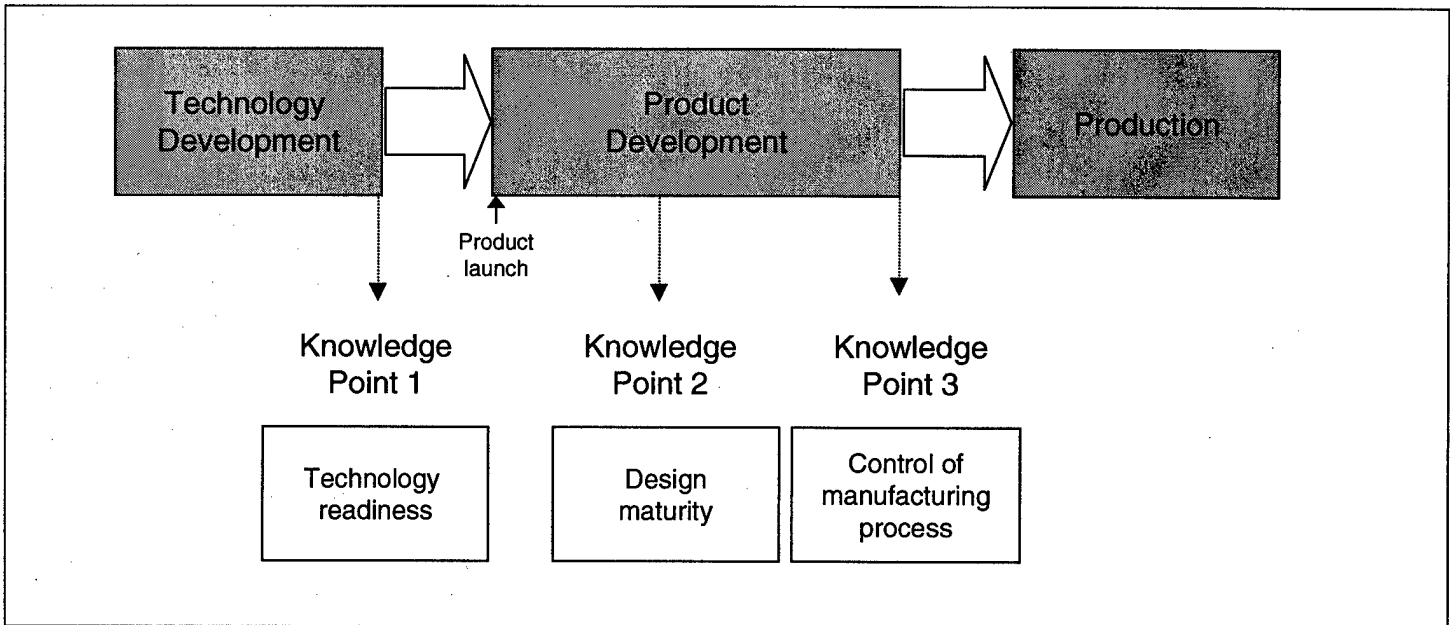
Technology Development

Product Development

Production

Product launch

Knowledge Point 1

Technology readiness

Knowledge Point 2

Design maturity

Knowledge Point 3

Control of manufacturing process